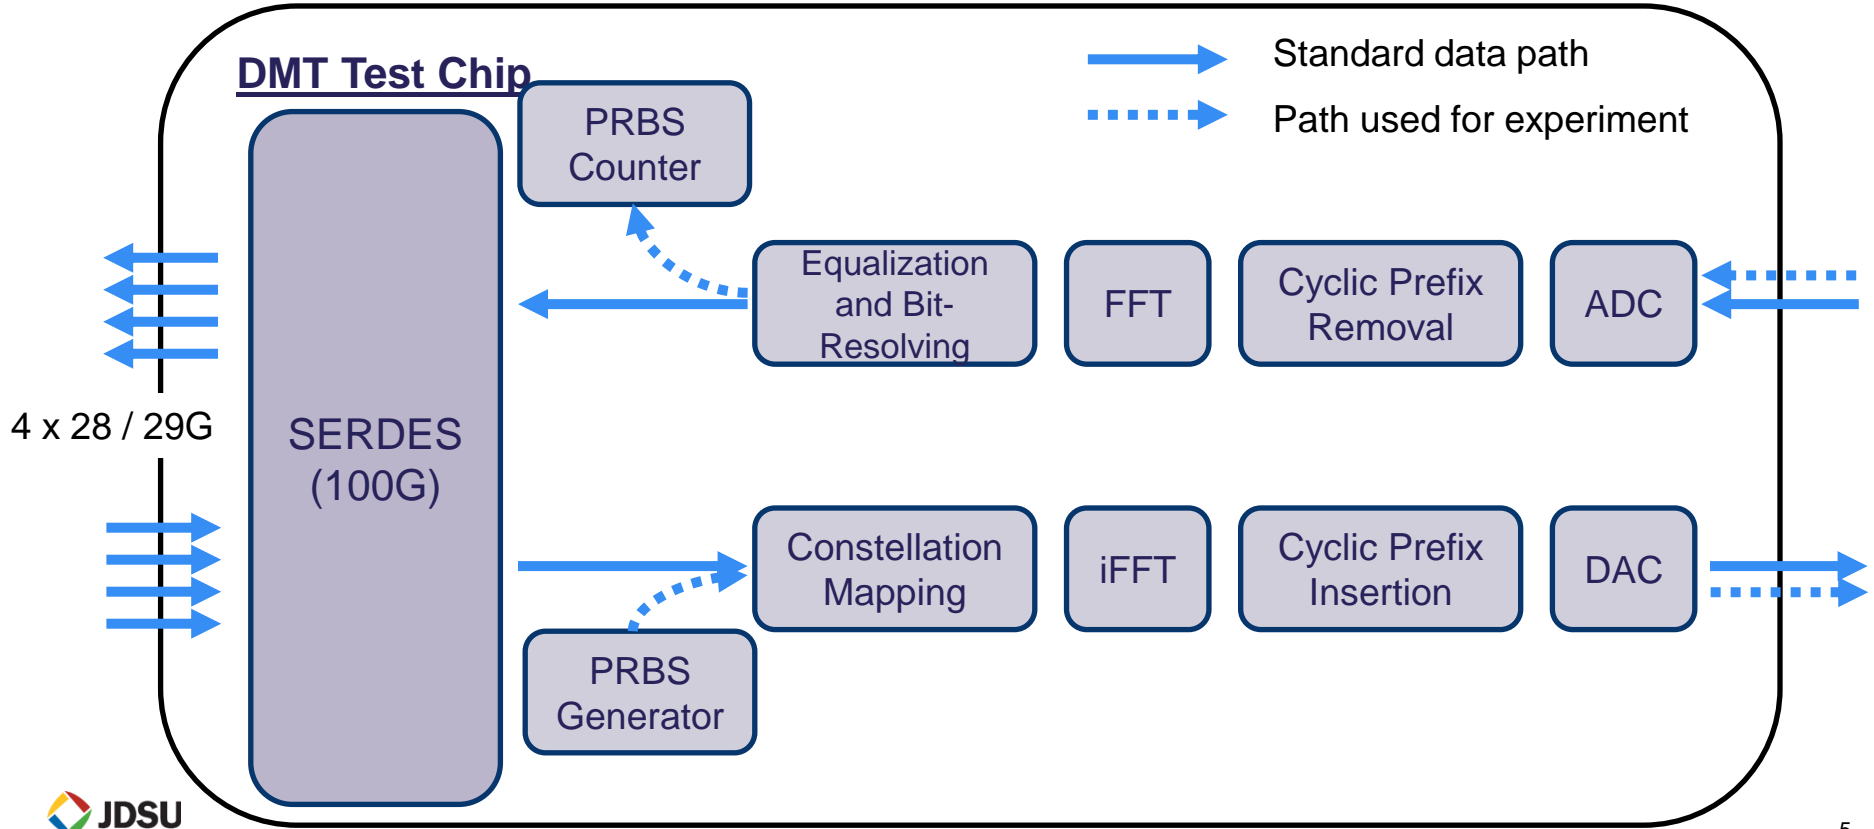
DMT Test Chip

Standard data path

Path used for experiment

PRBS Counter

Equalization and Bit-Resolving

FFT

Cyclic Prefix Removal

ADC

4 x 28 / 29G

SERDES (100G)

Constellation Mapping

iFFT

Cyclic Prefix Insertion

DAC

PRBS Generator

JDSU

5